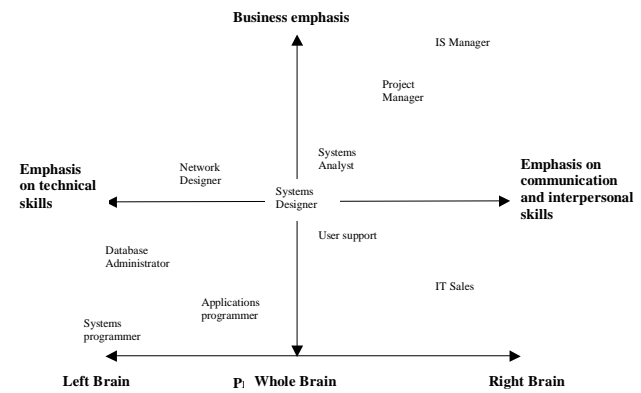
Business emphasis

IS Manager

Project Manager

Systems Analyst

Emphasis on technical skills

Network Designer

Systems Designer

Emphasis on communication and interpersonal skills

User support

Database Administrator

IT Sales

Applications programmer

Systems programmer

Left Brain

P| Whole Brain

Right Brain